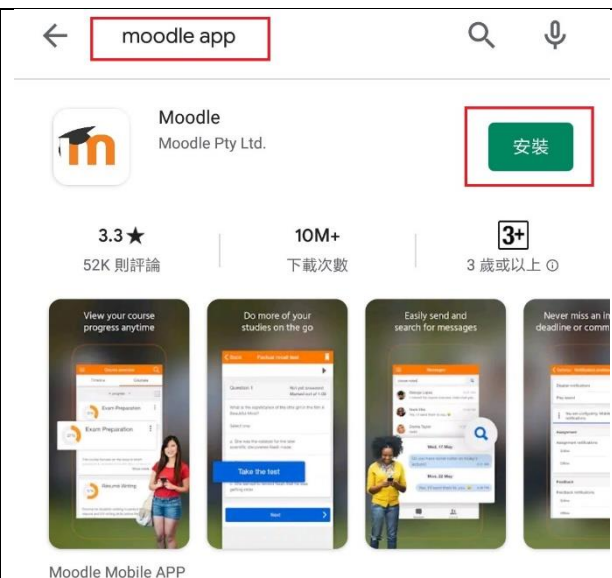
moodle app

Moodle
Moodle Pty Ltd.

安裝

3.3★
52K 則評論

10M+
下載次數

3+
3 歲或以上 ⓘ

View your course progress anytime

Exam Preparation

Exam Preparation

Resume Writing

Do more of your studies on the go

Question 1

Take the test

Next

Easily send and search for messages

Wed, 17 May

Mon, 22 May

Never miss an deadline or comm

Moodle Mobile APP